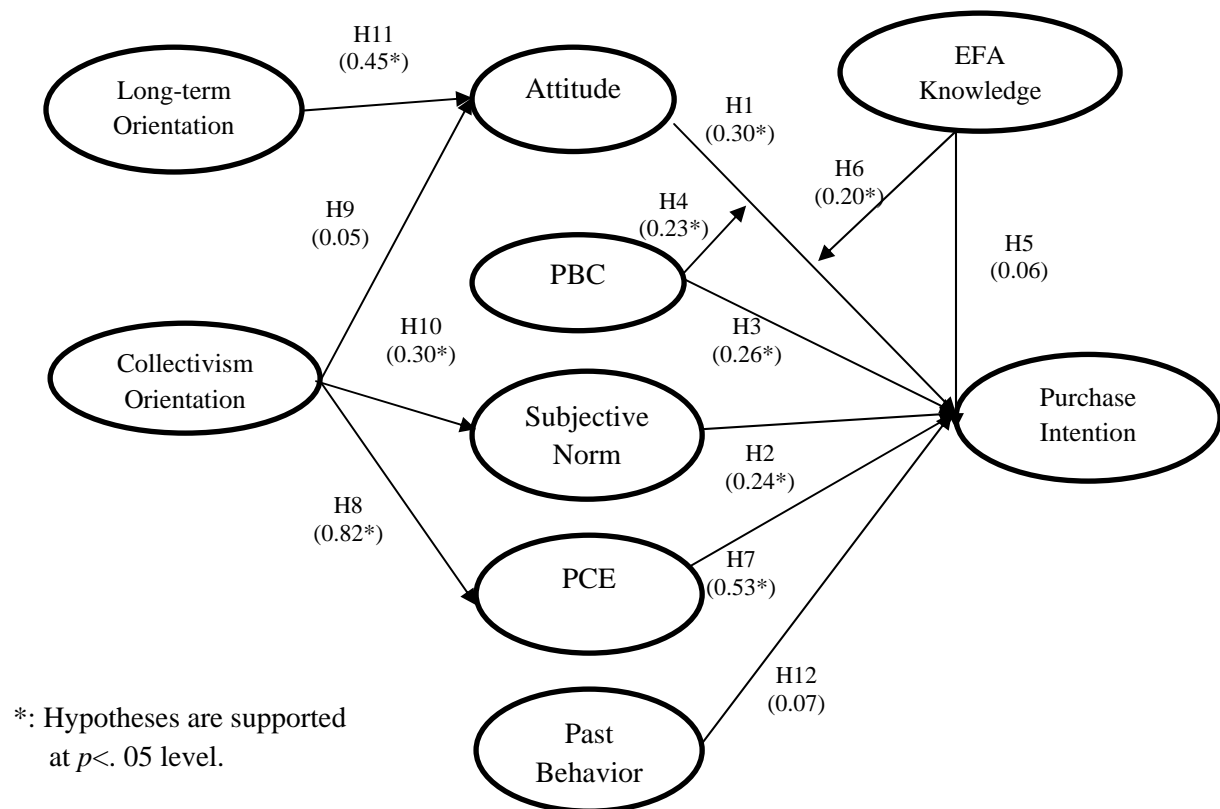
H11
(0.45*)

Long-term Orientation

Attitude

H1
(0.30*)

EFA Knowledge

H6
(0.20*)

H9
(0.05)

H4
(0.23*)

H5
(0.06)

PBC

H10
(0.30*)

H3
(0.26*)

Collectivism Orientation

Subjective Norm

Purchase Intention

H2
(0.24*)

H8
(0.82*)

PCE

H7
(0.53*)

H12
(0.07)

*: Hypotheses are supported at *p*<. 05 level.

Past Behavior